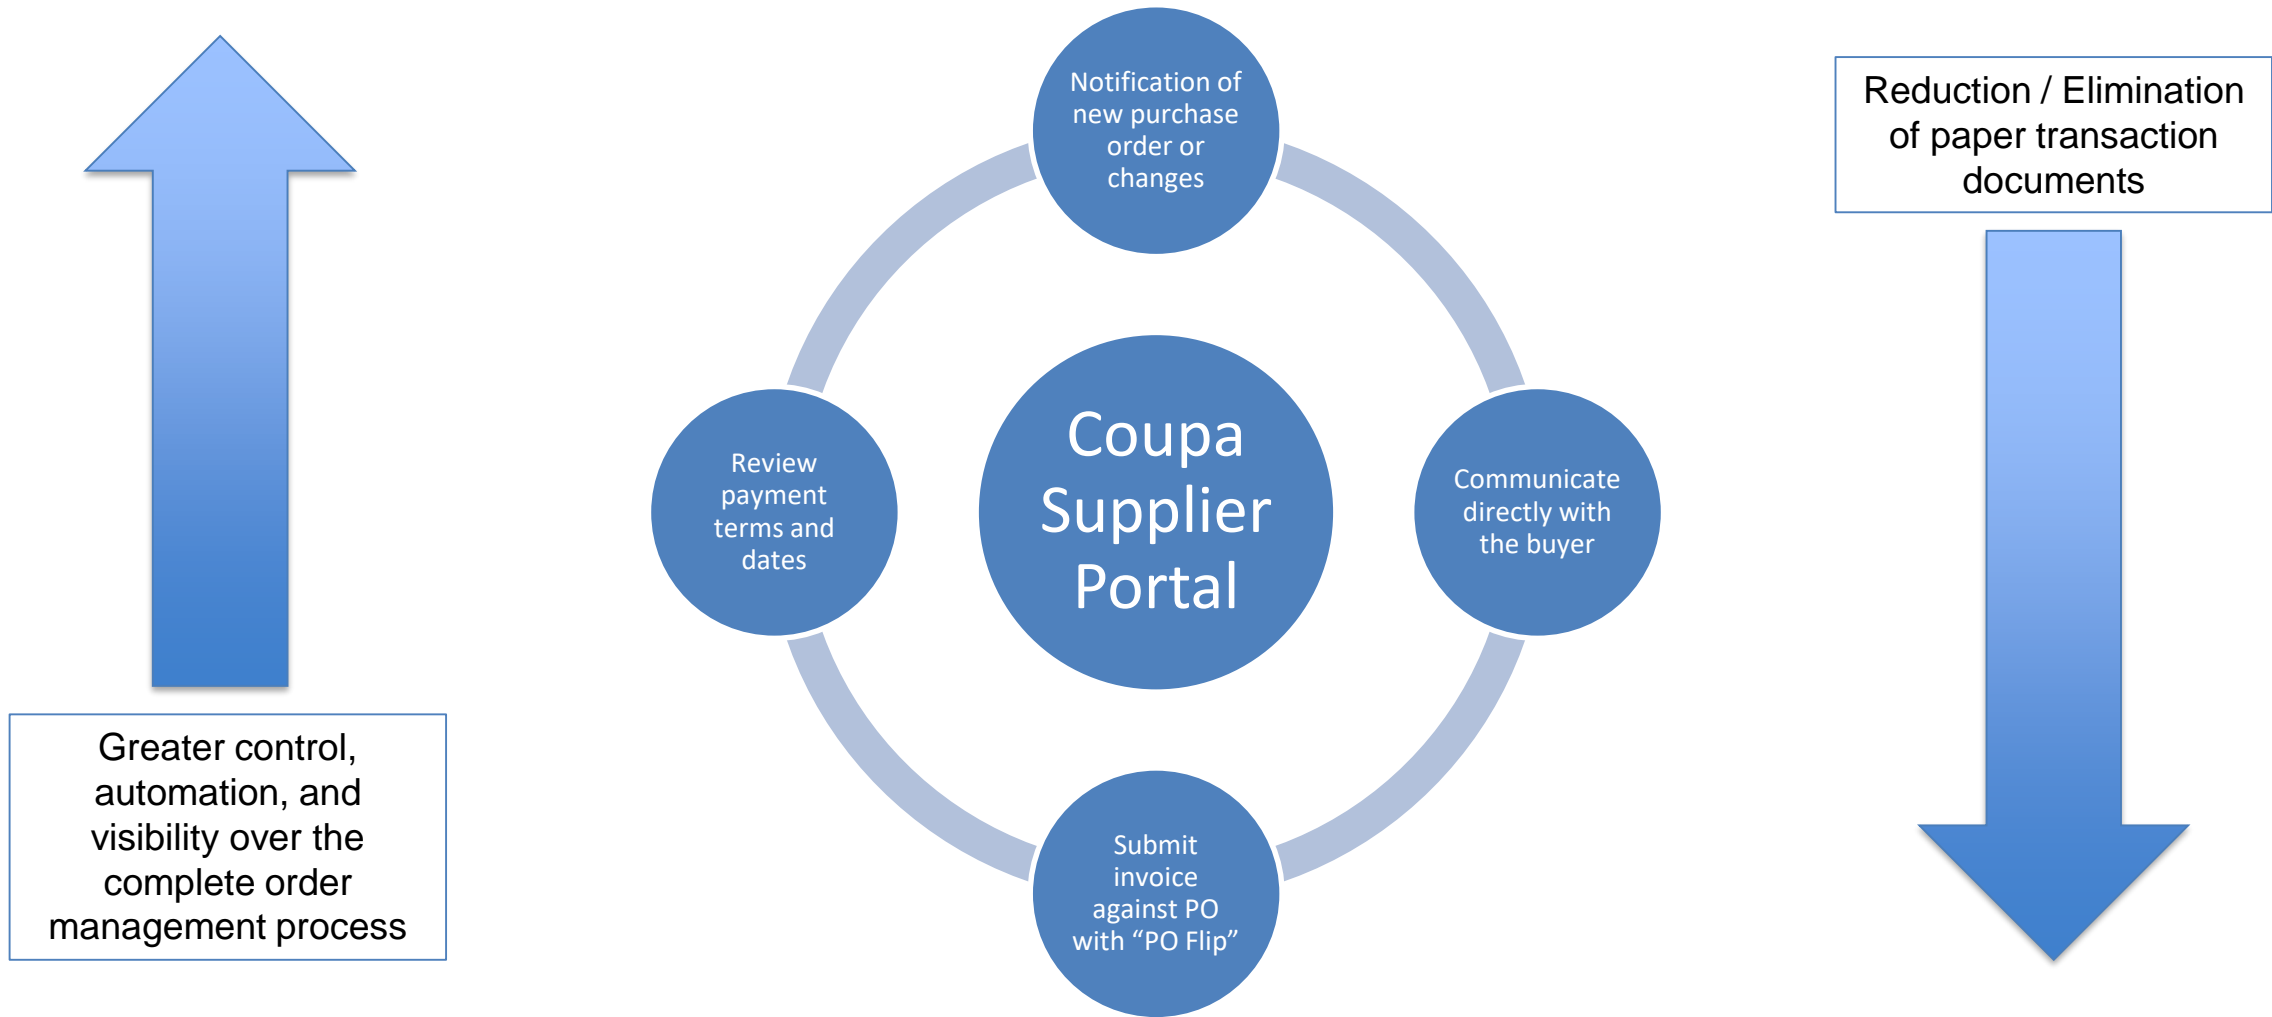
Notification of new purchase order or changes

Reduction / Elimination of paper transaction documents

Review payment terms and dates

Coupa Supplier Portal

Communicate directly with the buyer

Submit invoice against PO with “PO Flip”

Greater control, automation, and visibility over the complete order management process